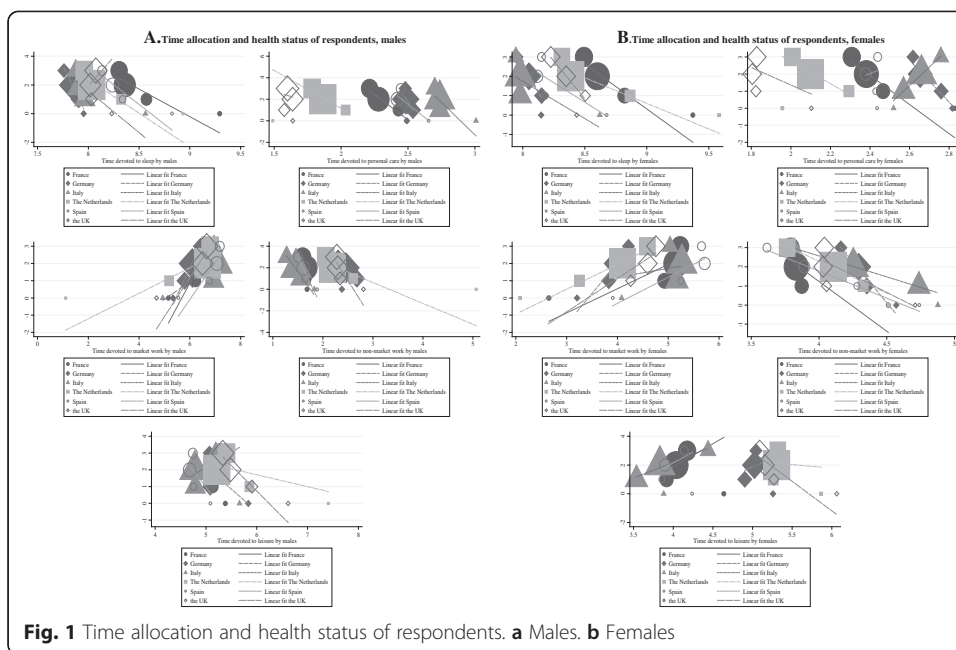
A.Time allocation and health status of respondents, males

B.Time allocation and health status of respondents, females

Time devoted to sleep by males

Time devoted to personal care by males

Time devoted to sleep by females

Time devoted to personal care by females

France Linear fit France
Germany Linear fit Germany
Italy Linear fit Italy
The Netherlands Linear fit The Netherlands
Spain Linear fit Spain
the UK Linear fit the UK

Time devoted to market work by males

Time devoted to non-market work by males

Time devoted to market work by females

Time devoted to non-market work by females

Time devoted to leisure by males

Time devoted to leisure by females

**Fig. 1** Time allocation and health status of respondents. **a** Males. **b** Females